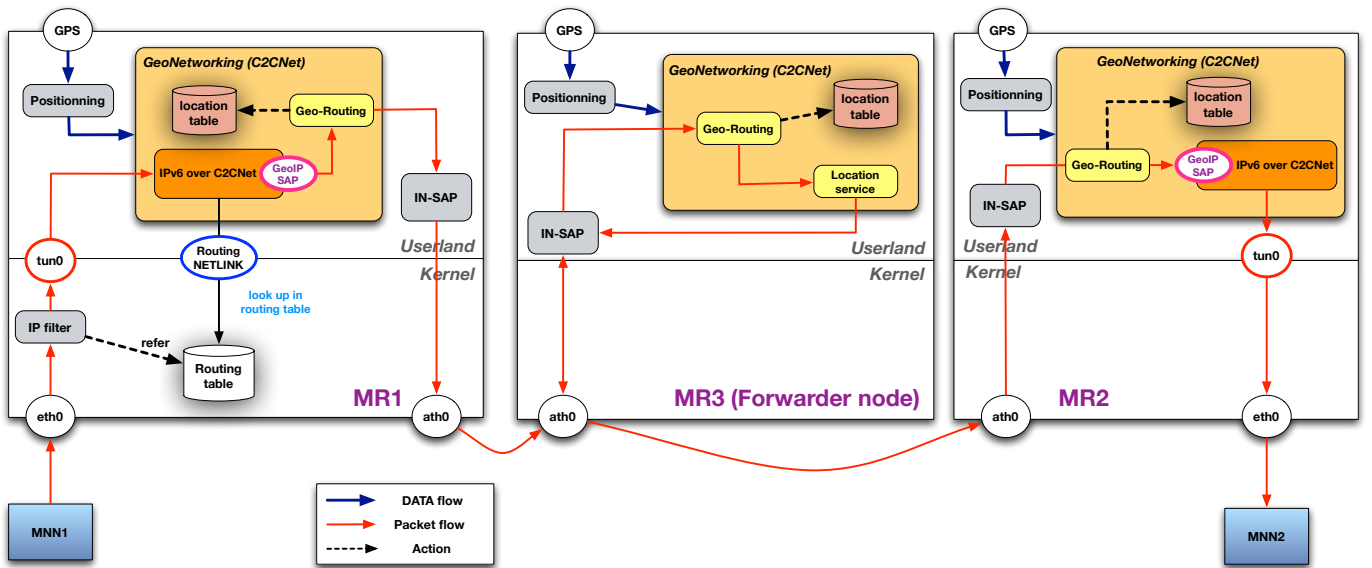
GPS
Positionning
GeoNetworking (C2CNet)
location table
Geo-Routing
IPv6 over C2CNet
GeoIP SAP
IN-SAP
Userland
Kernel
tun0
Routing NETLINK
look up in routing table
IP filter
refer
Routing table
MR1
eth0
ath0

GPS
Positionning
GeoNetworking (C2CNet)
location table
Geo-Routing
Location service
IN-SAP
Userland
Kernel
MR3 (Forwarder node)
ath0

GPS
Positionning
GeoNetworking (C2CNet)
location table
Geo-Routing
GeoIP SAP
IPv6 over C2CNet
IN-SAP
Userland
Kernel
tun0
MR2
ath0
eth0

MNN1
DATA flow
Packet flow
Action
MNN2